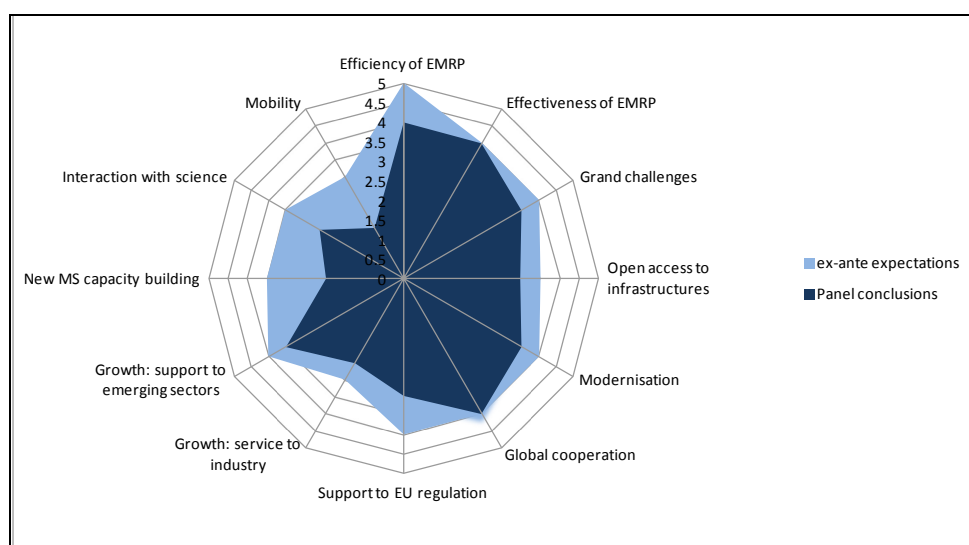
Efficiency of EMRP

5
4.5
4
3.5
3
2.5
2
1.5
1
0.5
0

Effectiveness of EMRP

Grand challenges

Open access to infrastructures

Modernisation

Global cooperation

Support to EU regulation

Growth: service to industry

Growth: support to emerging sectors

New MS capacity building

Interaction with science

Mobility

ex-ante expectations
Panel conclusions